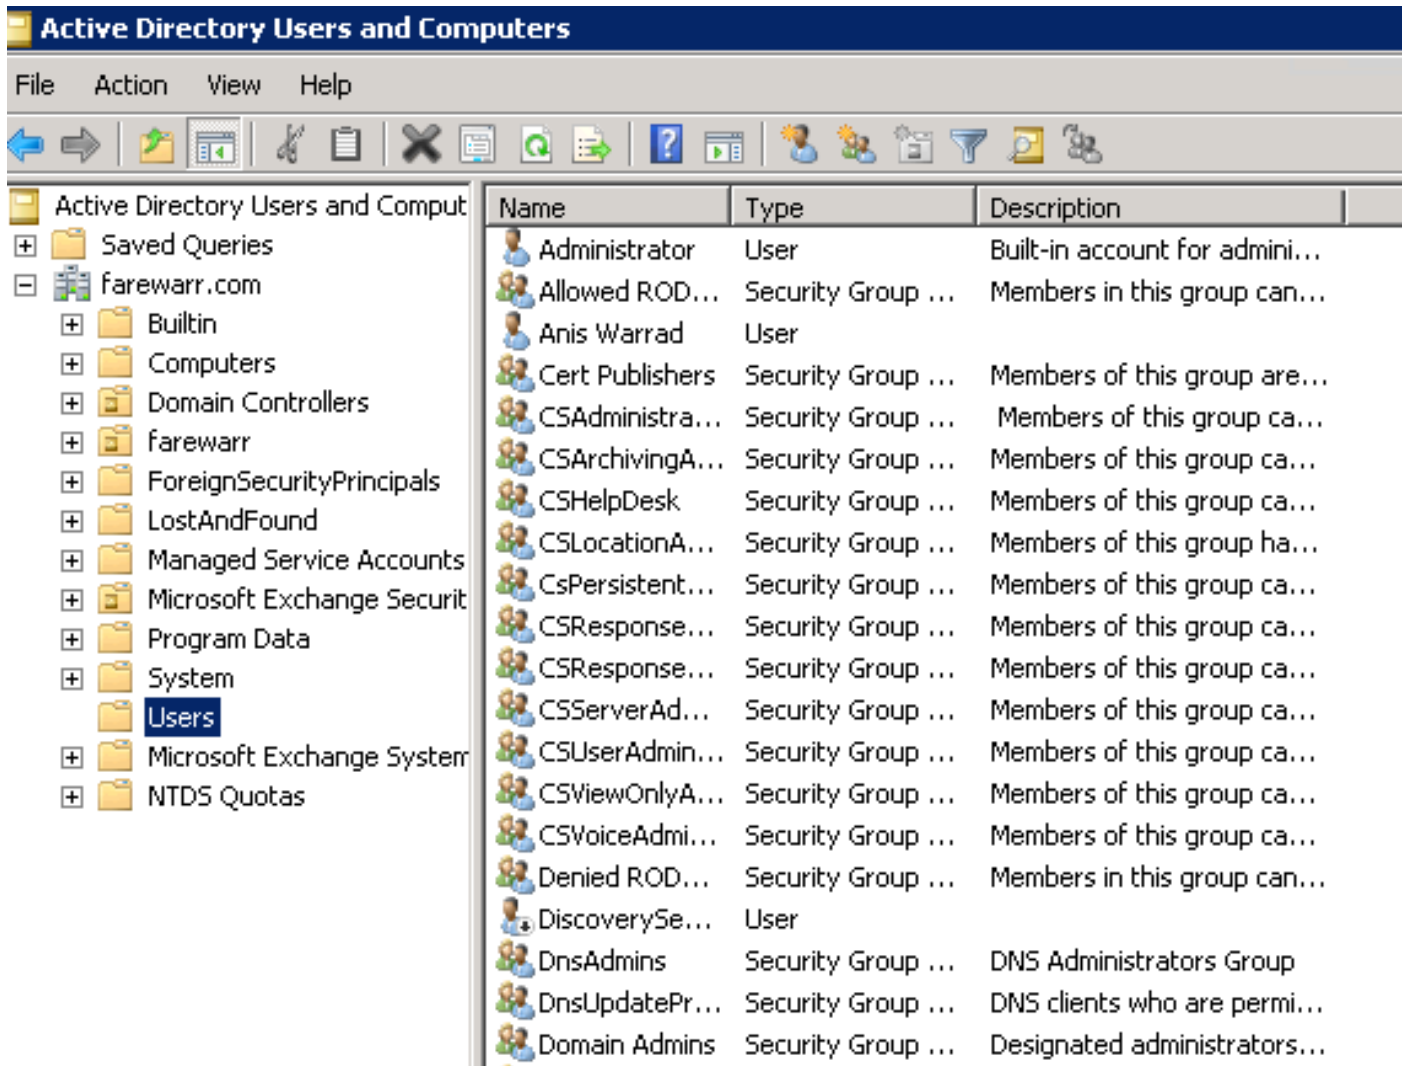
Active Directory Users and Computers

File Action View Help

Active Directory Users and Comput
Saved Queries
farewarr.com
Builtin
Computers
Domain Controllers
farewarr
ForeignSecurityPrincipals
LostAndFound
Managed Service Accounts
Microsoft Exchange Securit
Program Data
System
Users
Microsoft Exchange Systen
NTDS Quotas

| Name | Type | Description |
|---|---|---|
| Administrator | User | Built-in account for admini... |
| Allowed ROD... | Security Group ... | Members in this group can... |
| Anis Warrad | User | |
| Cert Publishers | Security Group ... | Members of this group are... |
| CSAdministra... | Security Group ... | Members of this group ca... |
| CSArchivingA... | Security Group ... | Members of this group ca... |
| CSHelpDesk | Security Group ... | Members of this group ca... |
| CSLocationA... | Security Group ... | Members of this group ha... |
| CsPersistent... | Security Group ... | Members of this group ca... |
| CSResponse... | Security Group ... | Members of this group ca... |
| CSResponse... | Security Group ... | Members of this group ca... |
| CSServerAd... | Security Group ... | Members of this group ca... |
| CSUserAdmin... | Security Group ... | Members of this group ca... |
| CSViewOnlyA... | Security Group ... | Members of this group ca... |
| CSVoiceAdmi... | Security Group ... | Members of this group ca... |
| Denied ROD... | Security Group ... | Members in this group can... |
| DiscoverySe... | User | |
| DnsAdmins | Security Group ... | DNS Administrators Group |
| DnsUpdatePr... | Security Group ... | DNS clients who are permi... |
| Domain Admins | Security Group ... | Designated administrators... |